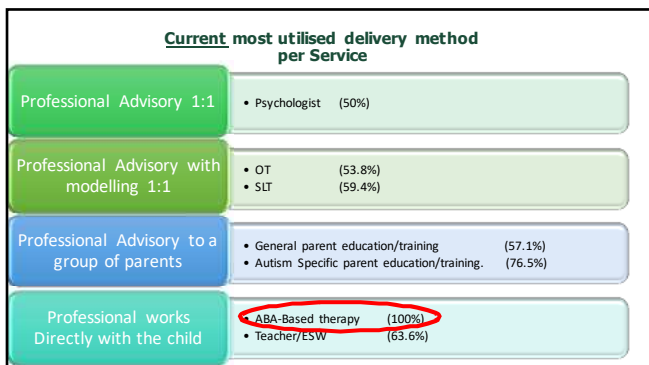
Current most utilised delivery method per Service

Professional Advisory 1:1

• Psychologist (50%)

Professional Advisory with modelling 1:1

• OT (53.8%)
• SLT (59.4%)

Professional Advisory to a group of parents

• General parent education/training (57.1%)
• Autism Specific parent education/training. (76.5%)

Professional works Directly with the child

• ABA-Based therapy (100%)
• Teacher/ESW (63.6%)